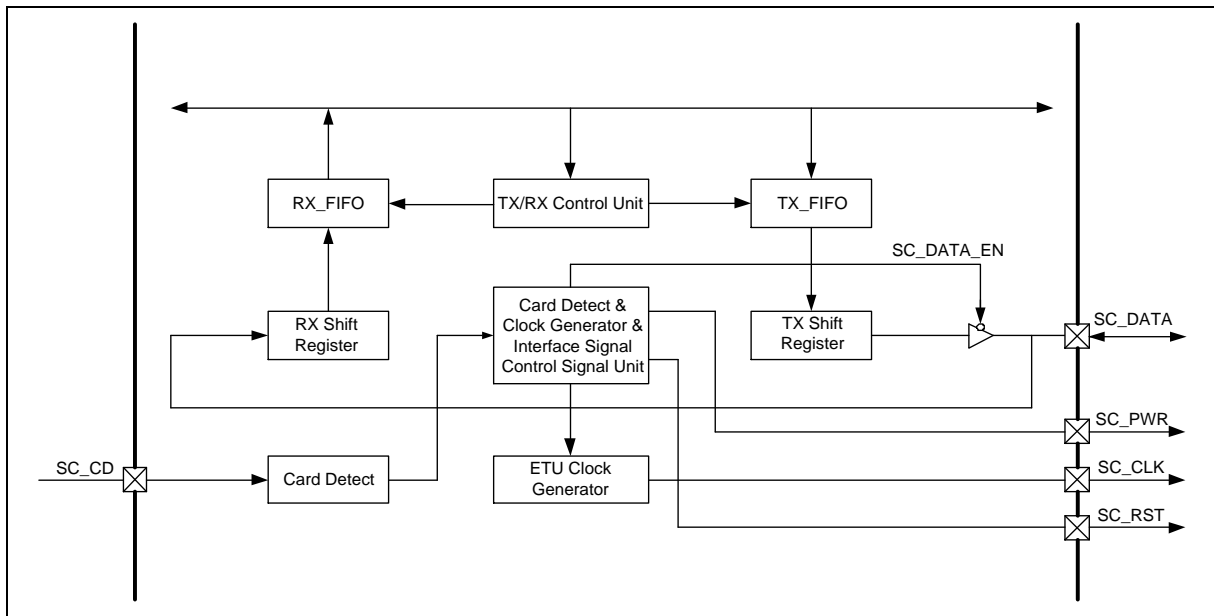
RX_FIFO

TX/RX Control Unit

TX_FIFO

SC_DATA_EN

RX Shift Register

Card Detect & Clock Generator & Interface Signal Control Signal Unit

TX Shift Register

SC_DATA

SC_PWR

SC_CD

Card Detect

ETU Clock Generator

SC_CLK

SC_RST